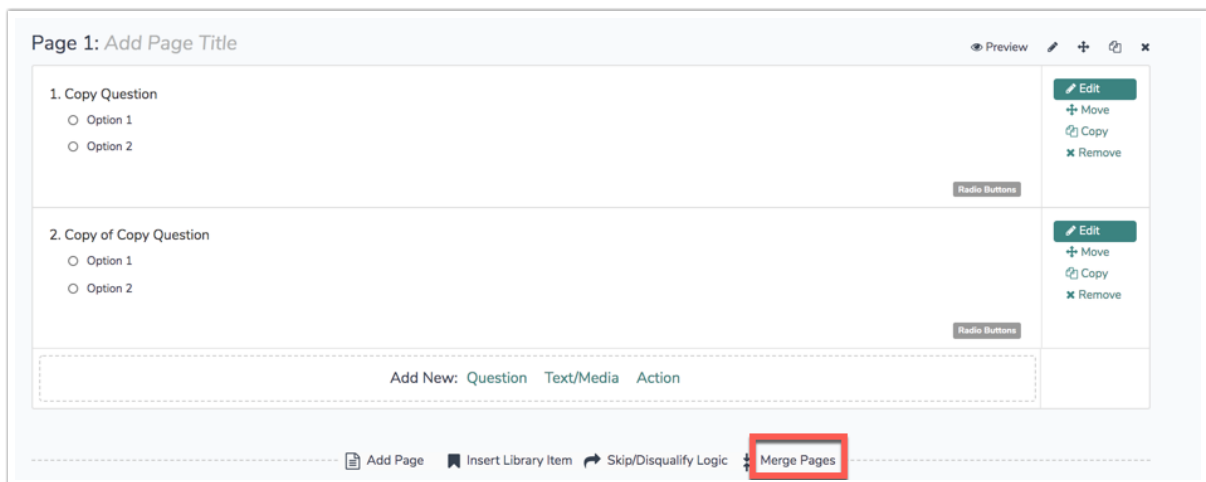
Page 1: Add Page Title

Preview

1. Copy Question

Option 1

Option 2

Radio Buttons

Edit
Move
Copy
Remove

2. Copy of Copy Question

Option 1

Option 2

Radio Buttons

Edit
Move
Copy
Remove

Add New: Question Text/Media Action

Add Page Insert Library Item Skip/Disqualify Logic Merge Pages